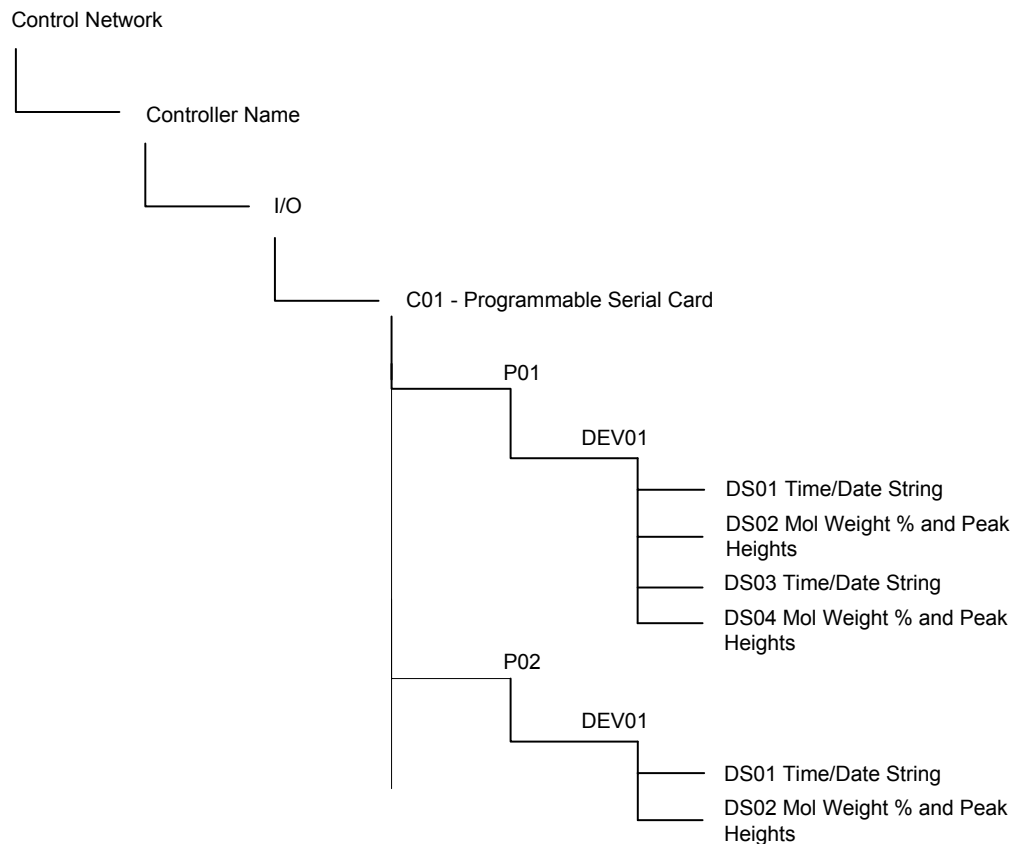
Control Network

Controller Name

I/O

C01 - Programmable Serial Card

P01

DEV01

DS01 Time/Date String

DS02 Mol Weight % and Peak Heights

DS03 Time/Date String

DS04 Mol Weight % and Peak Heights

P02

DEV01

DS01 Time/Date String

DS02 Mol Weight % and Peak Heights